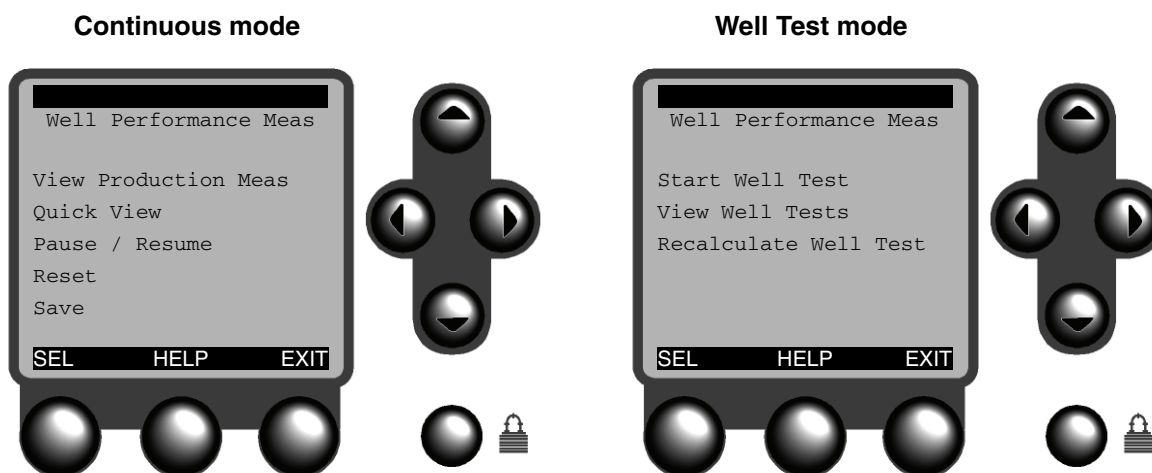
Continuous mode

Well Performance Meas

View Production Meas
Quick View
Pause / Resume
Reset
Save

SEL HELP EXIT

Well Test mode

Well Performance Meas

Start Well Test
View Well Tests
Recalculate Well Test

SEL HELP EXIT